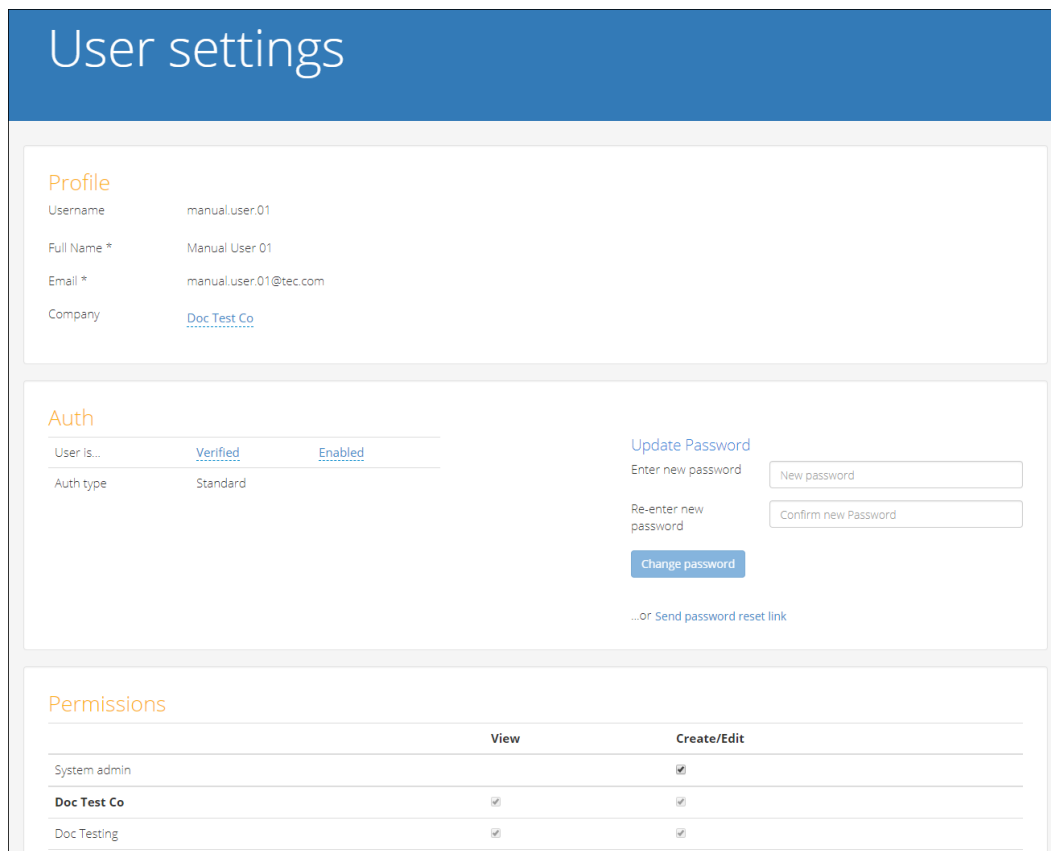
User settings

Profile

Username manual.user.01

Full Name * Manual User 01

Email * manual.user.01@tec.com

Company Doc Test Co

Auth

| User is... | Verified | Enabled |
|---|---|---|
| Auth type | Standard | |

Update Password

Enter new password New password

Re-enter new password Confirm new Password

Change password

...or Send password reset link

Permissions

| | View | Create/Edit |
|---|---|---|
| System admin | | ☑ |
| **Doc Test Co** | ☑ | ☑ |
| Doc Testing | ☑ | ☑ |